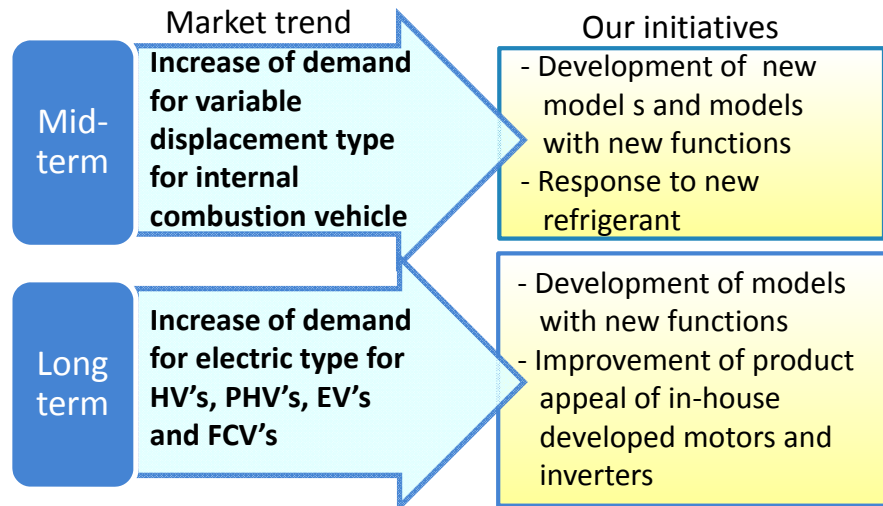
Market trend

Our initiatives

Mid-term

Increase of demand for variable displacement type for internal combustion vehicle

- Development of new model s and models with new functions
- Response to new refrigerant

Long term

Increase of demand for electric type for HV's, PHV's, EV's and FCV's

- Development of models with new functions
- Improvement of product appeal of in-house developed motors and inverters